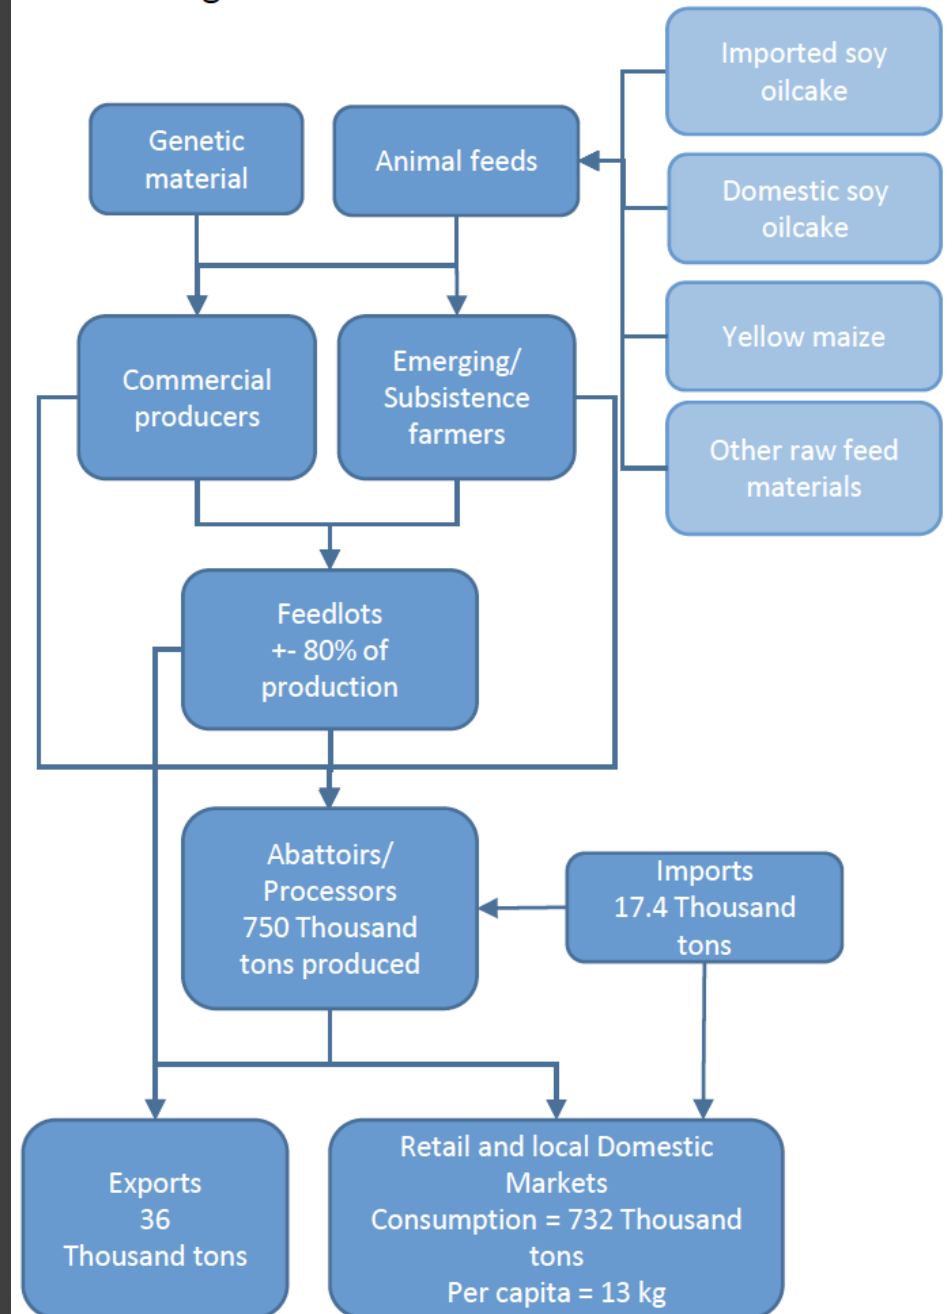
Imported soy oilcake

Genetic material

Animal feeds

Domestic soy oilcake

Yellow maize

Commercial producers

Emerging/ Subsistence farmers

Other raw feed materials

Feedlots +- 80% of production

Abattoirs/ Processors 750 Thousand tons produced

Imports 17.4 Thousand tons

Exports 36 Thousand tons

Retail and local Domestic Markets Consumption = 732 Thousand tons Per capita = 13 kg